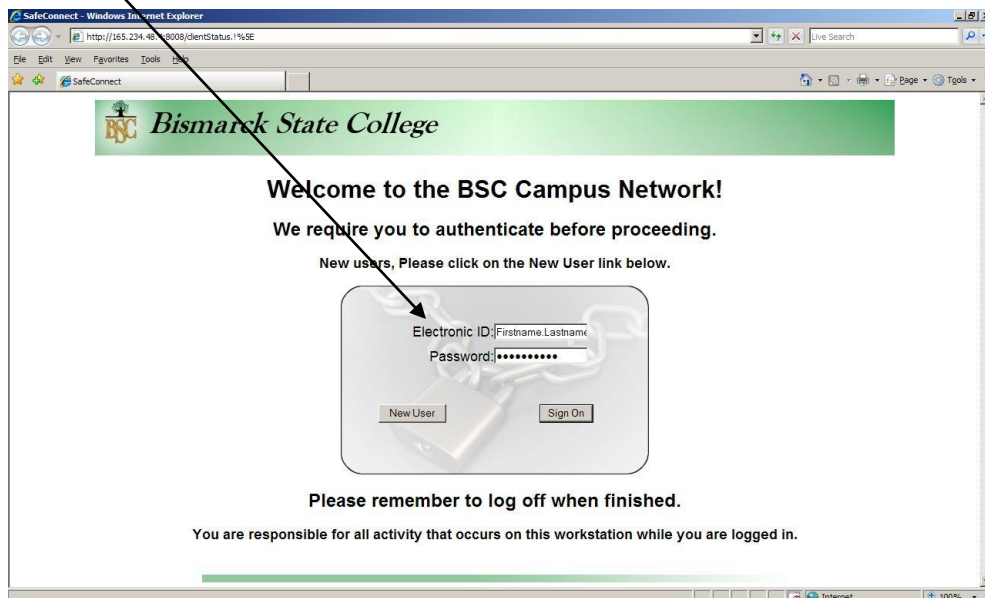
SafeConnect - Windows Int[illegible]net Explorer

http://165.234.48.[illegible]8008/clientStatus.!%5E

Live Search

File Edit View Favorites Tools Help

SafeConnect

Page Tools

BSC Bismarck State College

Welcome to the BSC Campus Network!

We require you to authenticate before proceeding.

New users, Please click on the New User link below.

Electronic ID: Firstname.Lastname

Password: ••••••••••

New User

Sign On

Please remember to log off when finished.

You are responsible for all activity that occurs on this workstation while you are logged in.

Internet

100%